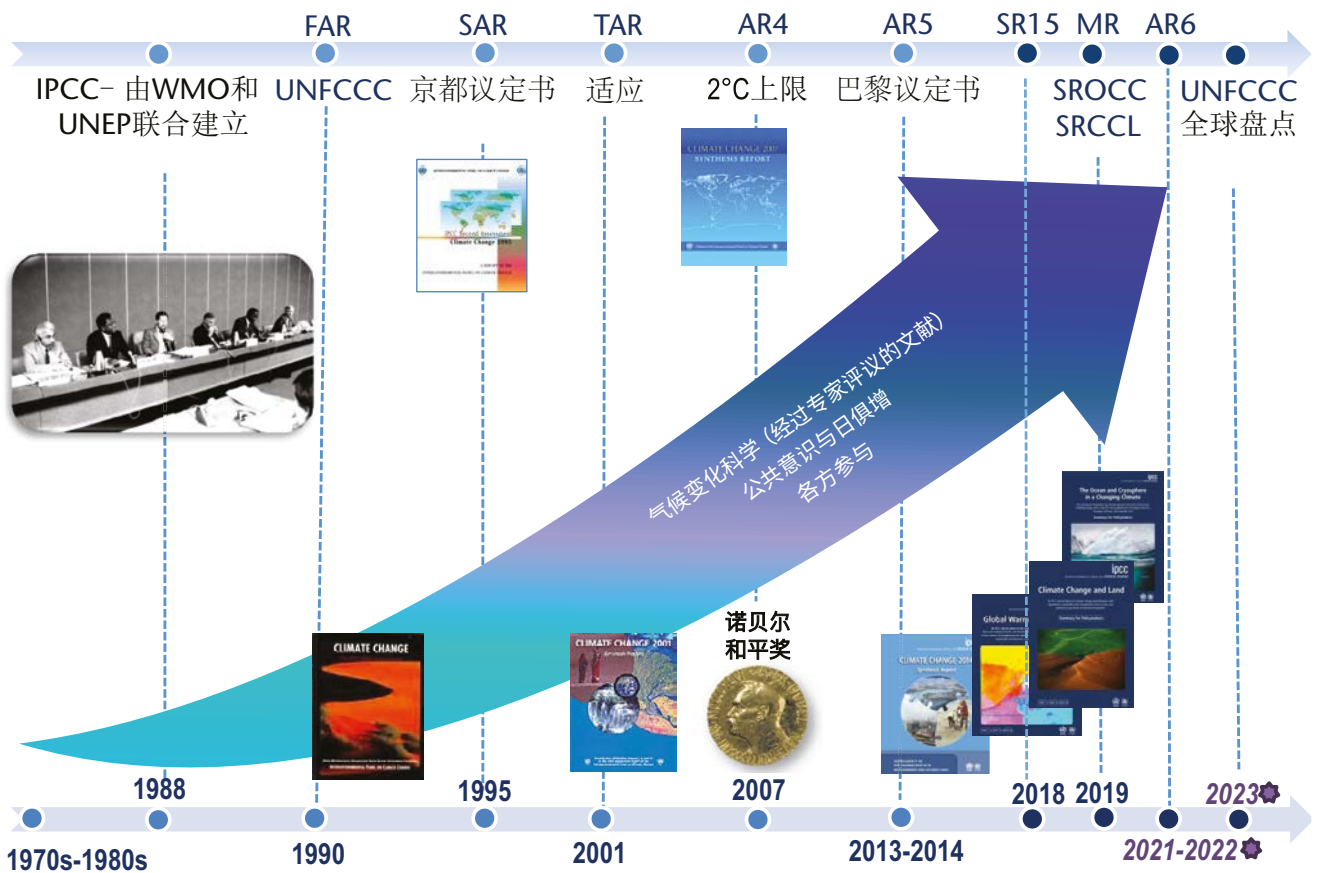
FAR SAR TAR AR4 AR5 SR15 MR AR6

IPCC- 由WMO和UNEP联合建立

UNFCCC

京都议定书

适应

2°C上限

巴黎议定书

SROCC SRCCL

UNFCCC 全球盘点

IPCC Second Assessment Climate Change 1995

CLIMATE CHANGE 2007 SYNTHESIS REPORT

气候变化科学（经过专家评议的文献）公共意识与日俱增 各方参与

The Ocean and Cryosphere in a Changing Climate

ipcc

Climate Change and Land

Global Warm

CLIMATE CHANGE

CLIMATE CHANGE 2001

诺贝尔和平奖

CLIMATE CHANGE 2014

1988 1995 2007 2018 2019 2023

1970s-1980s 1990 2001 2013-2014 2021-2022